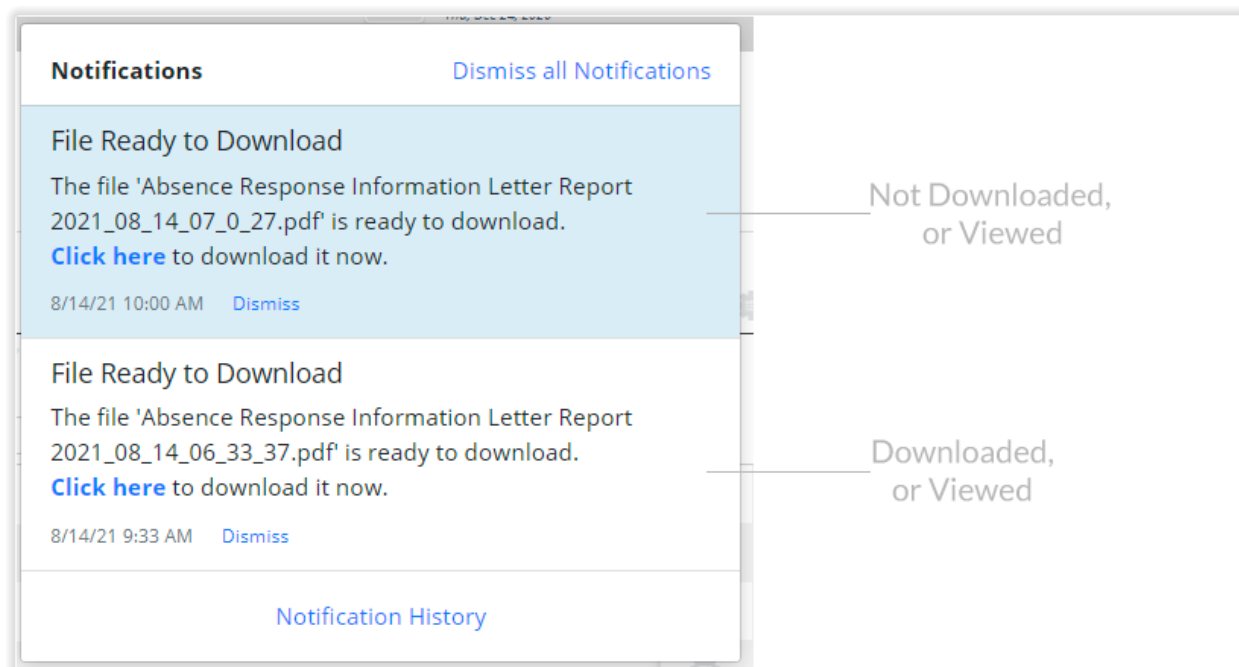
Notifications

Dismiss all Notifications

File Ready to Download

The file 'Absence Response Information Letter Report 2021_08_14_07_0_27.pdf' is ready to download. Click here to download it now.

8/14/21 10:00 AM Dismiss

Not Downloaded, or Viewed

File Ready to Download

The file 'Absence Response Information Letter Report 2021_08_14_06_33_37.pdf' is ready to download. Click here to download it now.

8/14/21 9:33 AM Dismiss

Downloaded, or Viewed

Notification History